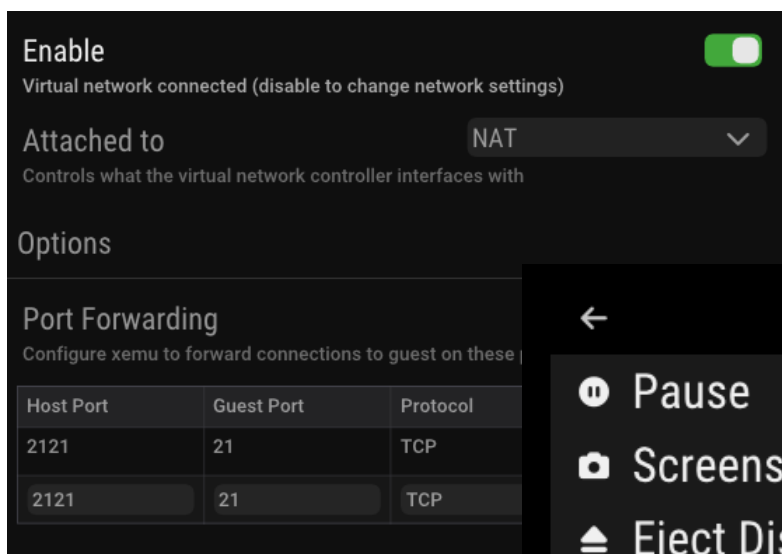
Enable
Virtual network connected (disable to change network settings)

Attached to
NAT
Controls what the virtual network controller interfaces with

Options

Port Forwarding
Configure xemu to forward connections to guest on these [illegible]

| Host Port | Guest Port | Protocol |
|---|---|---|
| 2121 | 21 | TCP |
| 2121 | 21 | TCP |

Pause
Screens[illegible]
Eject Di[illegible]